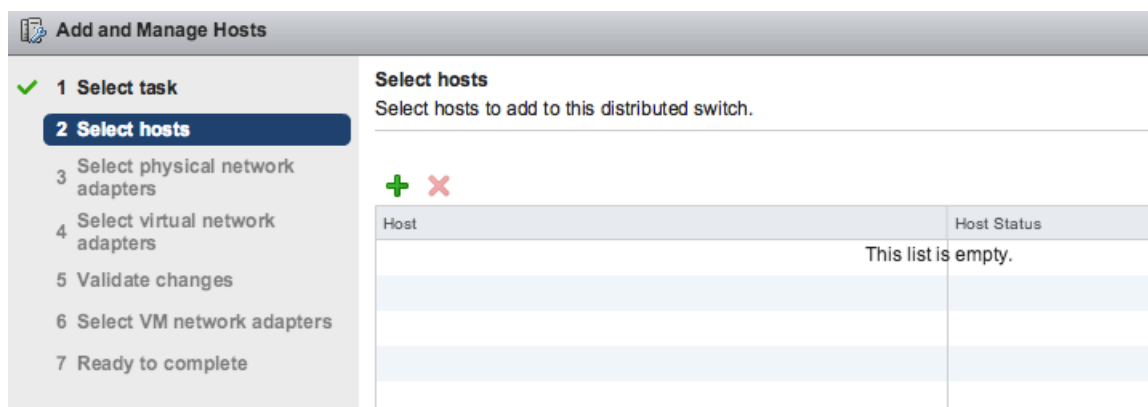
Add and Manage Hosts

1 Select task
2 Select hosts
3 Select physical network adapters
4 Select virtual network adapters
5 Validate changes
6 Select VM network adapters
7 Ready to complete

Select hosts
Select hosts to add to this distributed switch.

| Host | Host Status |
|---|---|
| This list is empty. | |